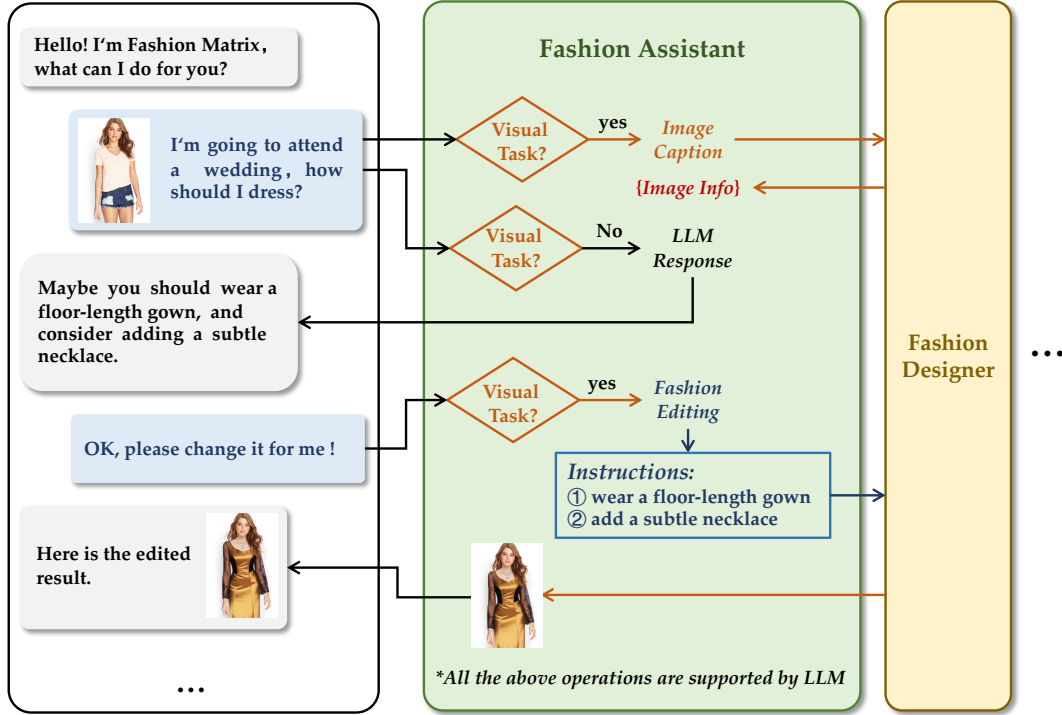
Hello! I'm Fashion Matrix, what can I do for you?

I'm going to attend a wedding, how should I dress?

Maybe you should wear a floor-length gown, and consider adding a subtle necklace.

OK, please change it for me !

Here is the edited result.

...

Fashion Assistant

Visual Task?

yes

Image Caption

{Image Info}

Visual Task?

No

LLM Response

Visual Task?

yes

Fashion Editing

Instructions:
① wear a floor-length gown
② add a subtle necklace

*All the above operations are supported by LLM

Fashion Designer

...